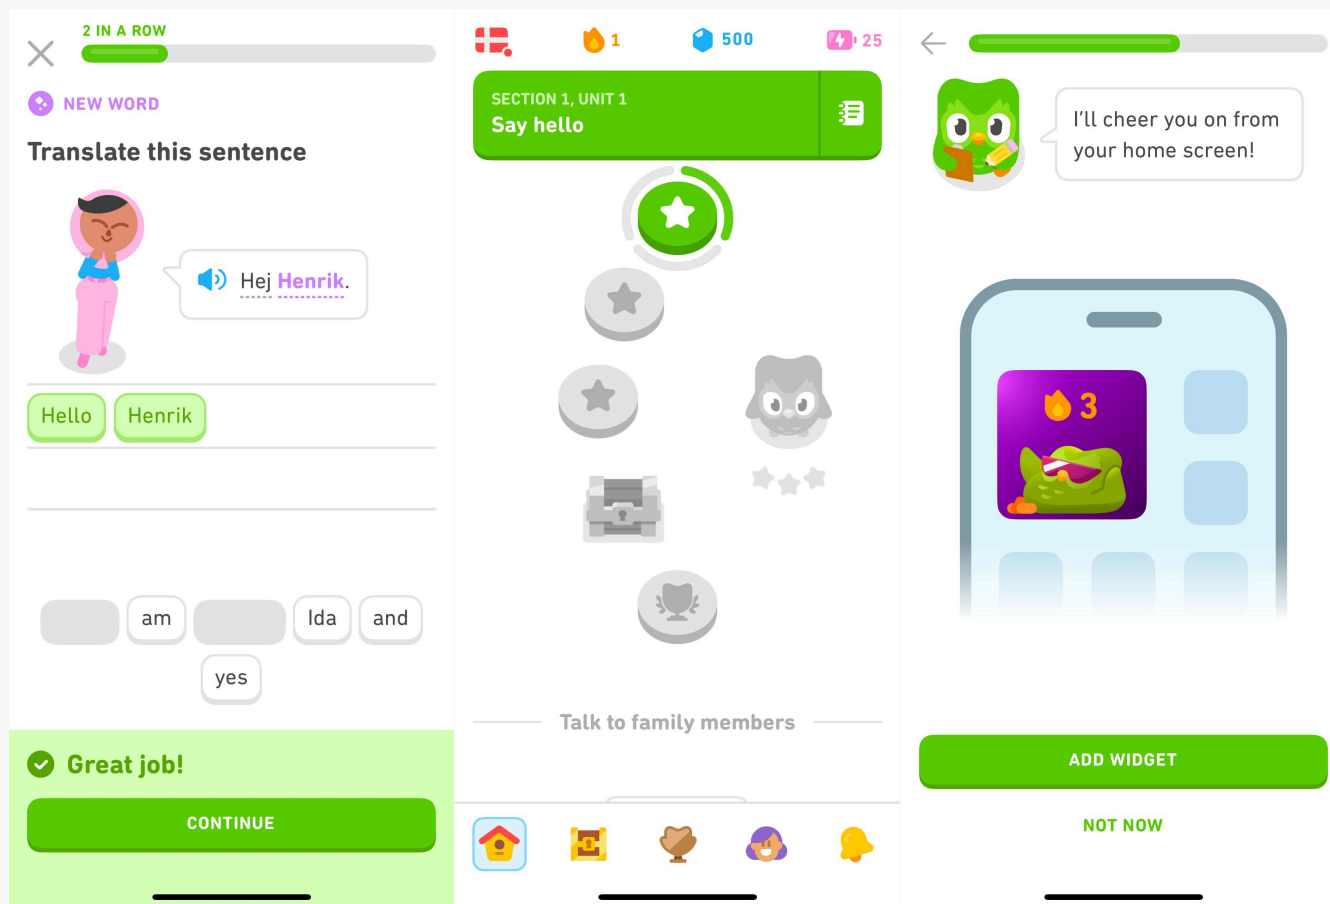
2 IN A ROW

NEW WORD

Translate this sentence

Hej Henrik.

Hello Henrik

am Ida and

yes

Great job!

CONTINUE

1 500 25

SECTION 1, UNIT 1
Say hello

Talk to family members

I'll cheer you on from your home screen!

3

ADD WIDGET

NOT NOW